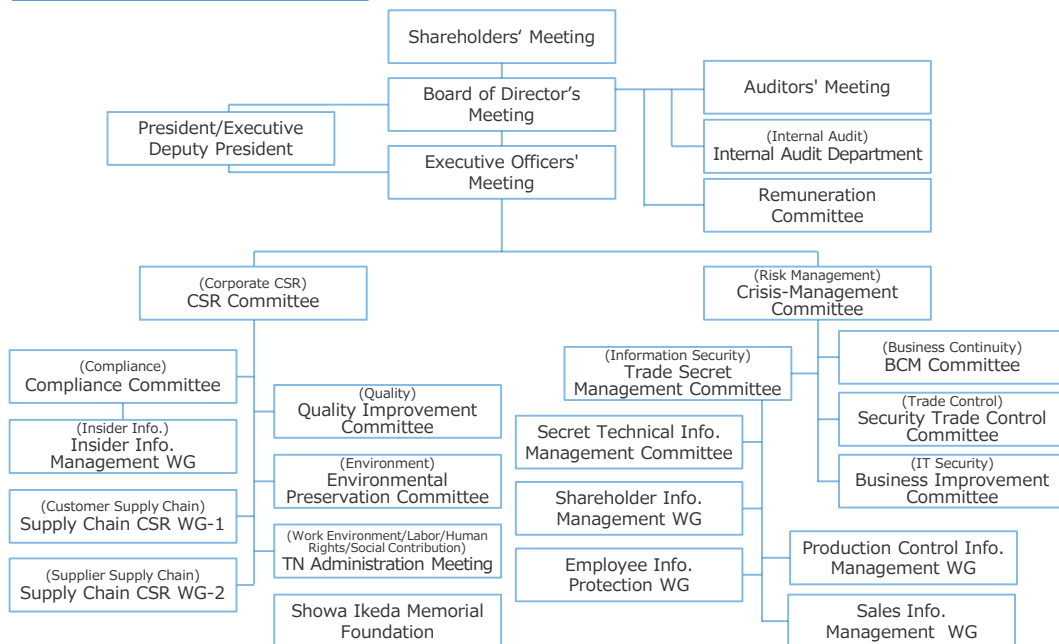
Shareholders' Meeting

Board of Director's Meeting

Auditors' Meeting

President/Executive Deputy President

(Internal Audit)
Internal Audit Department

Executive Officers' Meeting

Remuneration Committee

(Corporate CSR)
CSR Committee

(Risk Management)
Crisis-Management Committee

(Compliance)
Compliance Committee

(Insider Info.)
Insider Info. Management WG

(Quality)
Quality Improvement Committee

(Environment)
Environmental Preservation Committee

(Customer Supply Chain)
Supply Chain CSR WG-1

(Work Environment/Labor/Human Rights/Social Contribution)
TN Administration Meeting

(Supplier Supply Chain)
Supply Chain CSR WG-2

Showa Ikeda Memorial Foundation

(Information Security)
Trade Secret Management Committee

(Business Continuity)
BCM Committee

Secret Technical Info. Management Committee

(Trade Control)
Security Trade Control Committee

Shareholder Info. Management WG

(IT Security)
Business Improvement Committee

Employee Info. Protection WG

Production Control Info. Management WG

Sales Info. Management WG